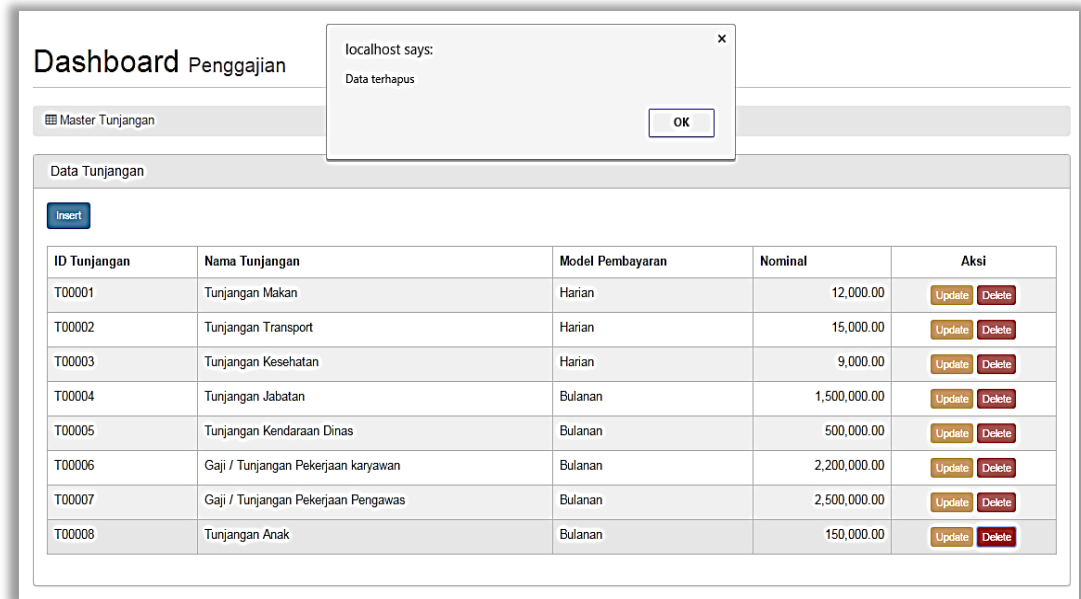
Dashboard Penggajian

localhost says:

Data terhapus

OK

×

Master Tunjangan

Data Tunjangan

Insert

| ID Tunjangan | Nama Tunjangan | Model Pembayaran | Nominal | Aksi |
|---|---|---|---|---|
| T00001 | Tunjangan Makan | Harian | 12,000.00 | Update Delete |
| T00002 | Tunjangan Transport | Harian | 15,000.00 | Update Delete |
| T00003 | Tunjangan Kesehatan | Harian | 9,000.00 | Update Delete |
| T00004 | Tunjangan Jabatan | Bulanan | 1,500,000.00 | Update Delete |
| T00005 | Tunjangan Kendaraan Dinas | Bulanan | 500,000.00 | Update Delete |
| T00006 | Gaji / Tunjangan Pekerjaan karyawan | Bulanan | 2,200,000.00 | Update Delete |
| T00007 | Gaji / Tunjangan Pekerjaan Pengawas | Bulanan | 2,500,000.00 | Update Delete |
| T00008 | Tunjangan Anak | Bulanan | 150,000.00 | Update Delete |